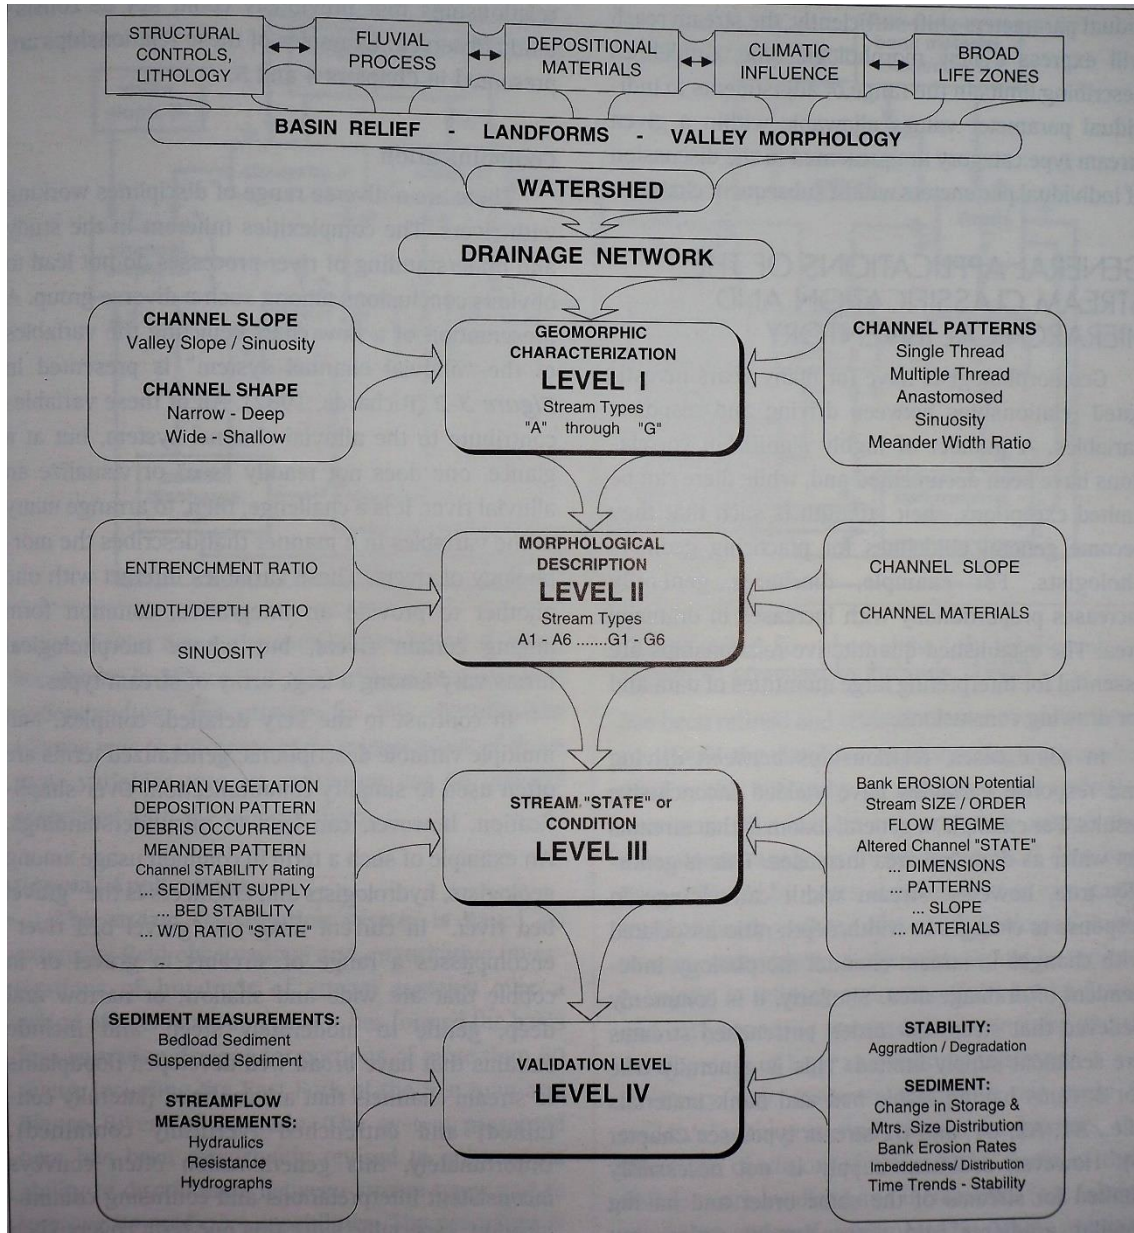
STRUCTURAL CONTROLS, LITHOLOGY

FLUVIAL PROCESS

DEPOSITIONAL MATERIALS

CLIMATIC INFLUENCE

BROAD LIFE ZONES

BASIN RELIEF - LANDFORMS - VALLEY MORPHOLOGY

WATERSHED

DRAINAGE NETWORK

CHANNEL SLOPE
Valley Slope / Sinuosity
CHANNEL SHAPE
Narrow - Deep
Wide - Shallow

GEOMORPHIC CHARACTERIZATION
LEVEL I
Stream Types
"A" through "G"

CHANNEL PATTERNS
Single Thread
Multiple Thread
Anastomosed
Sinuosity
Meander Width Ratio

ENTRENCHMENT RATIO
WIDTH/DEPTH RATIO
SINUOSITY

MORPHOLOGICAL DESCRIPTION
LEVEL II
Stream Types
A1 - A6 .......G1 - G6

CHANNEL SLOPE
CHANNEL MATERIALS

RIPARIAN VEGETATION
DEPOSITION PATTERN
DEBRIS OCCURRENCE
MEANDER PATTERN
Channel STABILITY Rating
... SEDIMENT SUPPLY
... BED STABILITY
... W/D RATIO "STATE"

STREAM "STATE" or CONDITION
LEVEL III

Bank EROSION Potential
Stream SIZE / ORDER
FLOW REGIME
Altered Channel "STATE"
... DIMENSIONS
... PATTERNS
... SLOPE
... MATERIALS

SEDIMENT MEASUREMENTS:
Bedload Sediment
Suspended Sediment
STREAMFLOW MEASUREMENTS:
Hydraulics
Resistance
Hydrographs

VALIDATION LEVEL
LEVEL IV

STABILITY:
Aggradtion / Degradation
SEDIMENT:
Change in Storage &
Mtrs. Size Distribution
Bank Erosion Rates
Imbeddedness/ Distribution
Time Trends - Stability